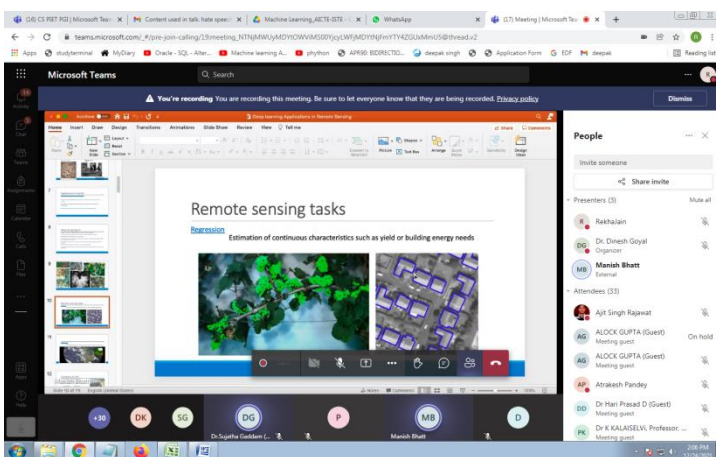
(16) CS PIET PGI | Microsoft Team ×
Content used in talk hate speec ×
Machine Learning_AICTE-ISTE ×
WhatsApp ×
(17) Meeting | Microsoft Tea ×
+

teams.microsoft.com/_#/pre-join-calling/19:meeting_NTNjMWUyMDYtOWVlMS00YjcyLWFjMDYtNjFmYTY4ZGUxMmU5@thread.v2

Apps studyterminal MyDiary Oracle - SQL - Alter... Machine learning A... phython APR90: BIDIRECTIO... deepak singh Application Form EDF deepak Reading list

Microsoft Teams
Search

You're recording You are recording this meeting. Be sure to let everyone know that they are being recorded. Privacy policy
Dismiss

Activity
Chat
Teams
Assignments
Calendar
Calls
Files
Apps
Help

3 Deep learning Applications in Remote Sensing
Home Insert Draw Design Transitions Animations Slide Show Review View Tell me
Share Comments

Remote sensing tasks
Regression
Estimation of continuous characteristics such as yield or building energy needs

People
Invite someone
Share invite
Presenters (3)
Mute all
Rakhalain
Dr. Dinesh Goyal
Organizer
Manish Bhatt
External
Attendees (33)
Ajit Singh Rajawat
ALOCK GUPTA (Guest)
Meeting guest
On hold
ALOCK GUPTA (Guest)
Meeting guest
Atrakesh Pandey
Dr Hari Prasad D (Guest)
Meeting guest
Dr K KALAISELVI, Professor. ...
Meeting guest

+30 DK SG DG P MB D
Dr.Sugatha Gaddam (...
Manish Bhatt

2:08 PM
11/24/2020